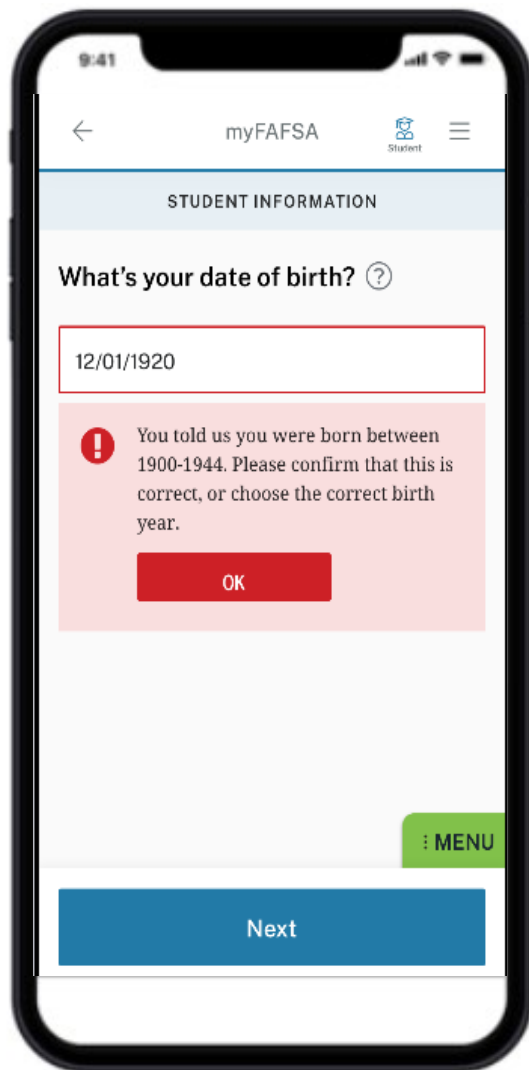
9:41

←

myFAFSA

Student

☰

STUDENT INFORMATION

What's your date of birth? ?

12/01/1920

You told us you were born between 1900-1944. Please confirm that this is correct, or choose the correct birth year.

OK

⋮ MENU

Next